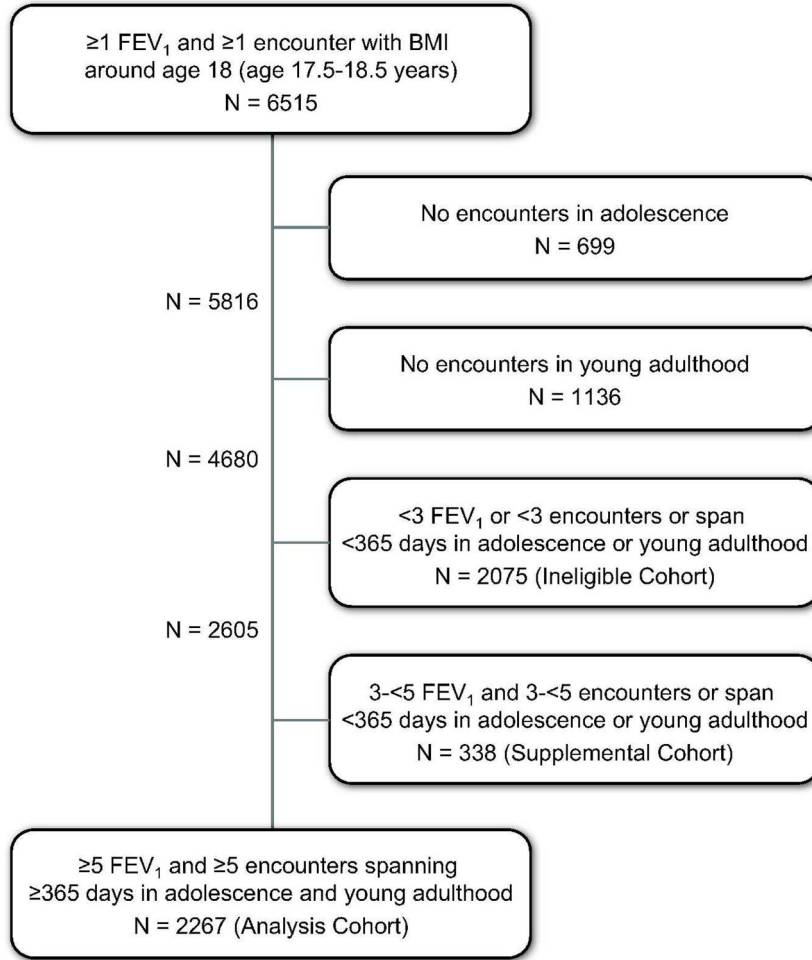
≥1 $FEV_1$ and ≥1 encounter with BMI around age 18 (age 17.5-18.5 years)
N = 6515

No encounters in adolescence
N = 699

N = 5816

No encounters in young adulthood
N = 1136

N = 4680

<3 $FEV_1$ or <3 encounters or span <365 days in adolescence or young adulthood
N = 2075 (Ineligible Cohort)

N = 2605

3-<5 $FEV_1$ and 3-<5 encounters or span <365 days in adolescence or young adulthood
N = 338 (Supplemental Cohort)

≥5 $FEV_1$ and ≥5 encounters spanning ≥365 days in adolescence and young adulthood
N = 2267 (Analysis Cohort)